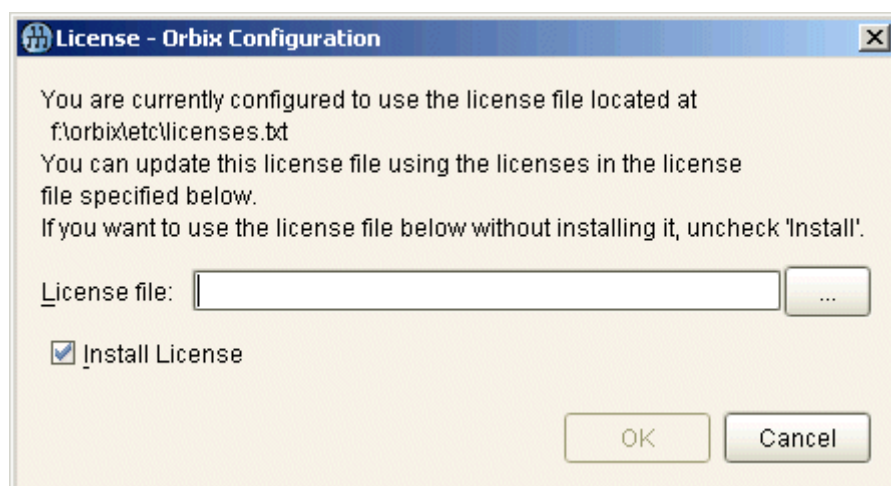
License - Orbix Configuration

You are currently configured to use the license file located at
f:\orbix\etc\licenses.txt
You can update this license file using the licenses in the license file specified below.
If you want to use the license file below without installing it, uncheck 'Install'.

License file:

...

Install License

OK

Cancel